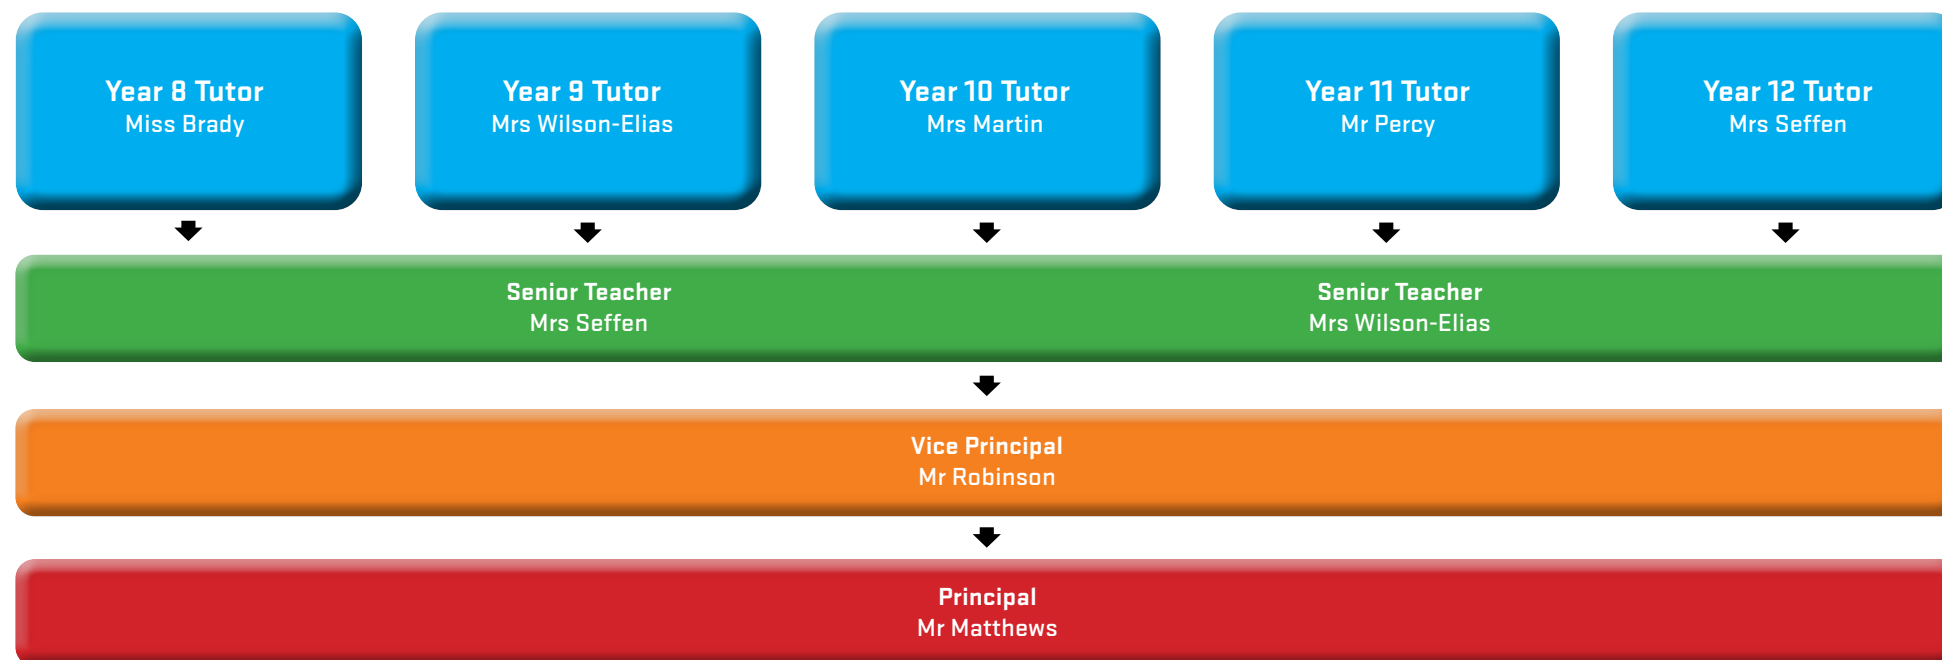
Year 8 Tutor
Miss Brady

Year 9 Tutor
Mrs Wilson-Elias

Year 10 Tutor
Mrs Martin

Year 11 Tutor
Mr Percy

Year 12 Tutor
Mrs Seffen

Senior Teacher
Mrs Seffen

Senior Teacher
Mrs Wilson-Elias

Vice Principal
Mr Robinson

Principal
Mr Matthews